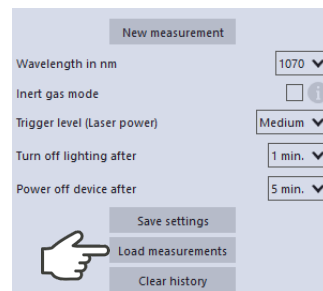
New measurement

Wavelength in nm 1070

Inert gas mode

Trigger level (Laser power) Medium

Turn off lighting after 1 min.

Power off device after 5 min.

Save settings

Load measurements

Clear history